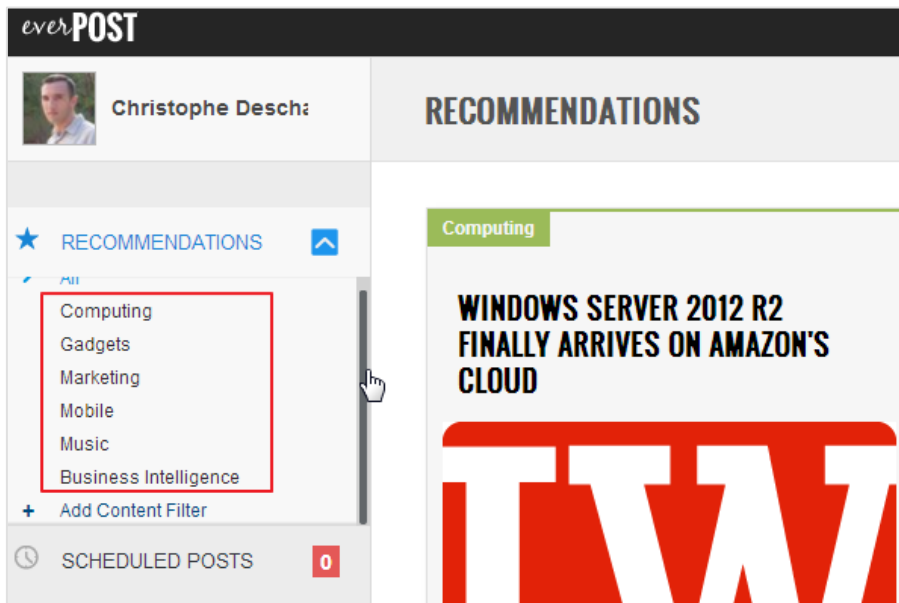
everPOST

Christophe Descha

RECOMMENDATIONS

RECOMMENDATIONS

All

Computing

Gadgets

Marketing

Mobile

Music

Business Intelligence

+ Add Content Filter

SCHEDULED POSTS 0

Computing

WINDOWS SERVER 2012 R2 FINALLY ARRIVES ON AMAZON'S CLOUD

IW